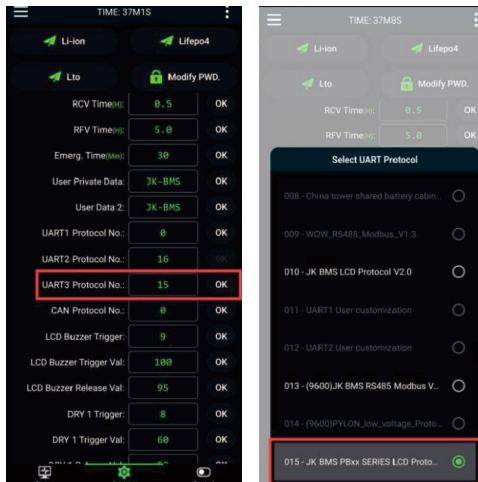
TIME: 37M1S

Li-ion
Lifepo4
Lto
Modify PWD.

RCV Time(H): 0.5 OK
RFV Time(H): 5.0 OK
Emerg. Time(Min): 30 OK
User Private Data: JK-BMS OK
User Data 2: JK-BMS OK
UART1 Protocol No.: 0 OK
UART2 Protocol No.: 16 OK
UART3 Protocol No.: 15 OK
CAN Protocol No.: 0 OK
LCD Buzzer Trigger: 9 OK
LCD Buzzer Trigger Val: 100 OK
LCD Buzzer Release Val: 95 OK
DRY 1 Trigger: 8 OK
DRY 1 Trigger Val: 60 OK

TIME: 37M8S

Li-ion
Lifepo4
Lto
Modify PWD.

RCV Time(H): 0.5 OK
RFV Time(H): 5.0 OK

Select UART Protocol

008 - China tower shared battery cabin...
009 - WOW_RS485_Modbus_V1.3
010 - JK BMS LCD Protocol V2.0
011 - UART1 User customization
012 - UART2 User customization
013 - (9600)JK BMS RS485 Modbus V...
014 - (9600)PYLON_low_voltage_Proto...
015 - JK BMS PBxx SERIES LCD Proto...